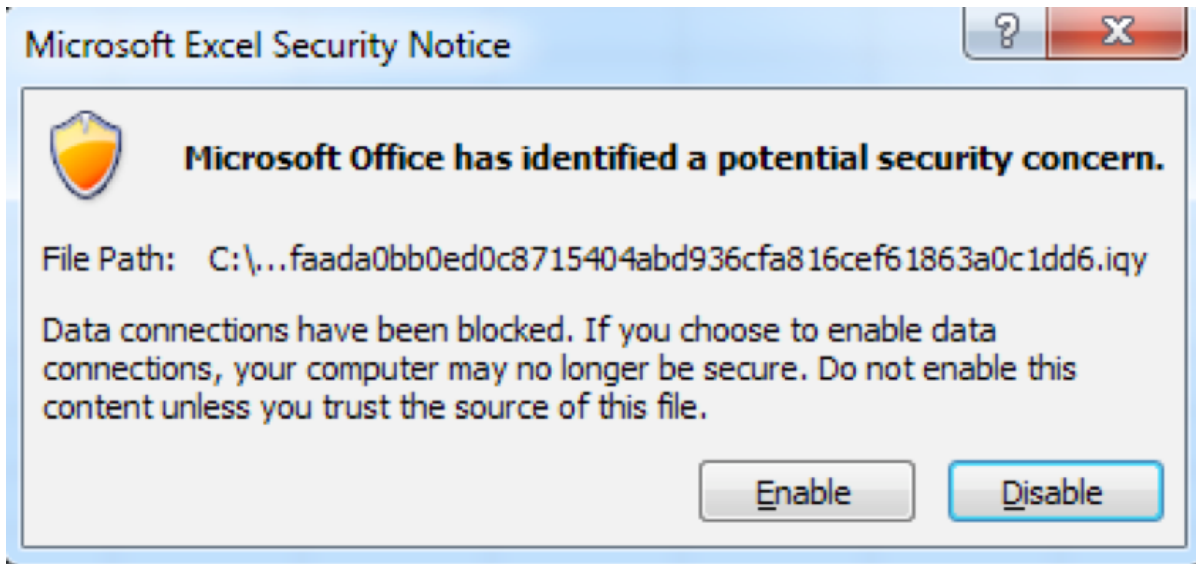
Microsoft Excel Security Notice

?

X

Microsoft Office has identified a potential security concern.

File Path: C:\...faada0bb0ed0c8715404abd936cfa816cef61863a0c1dd6.iqy

Data connections have been blocked. If you choose to enable data connections, your computer may no longer be secure. Do not enable this content unless you trust the source of this file.

Enable

Disable